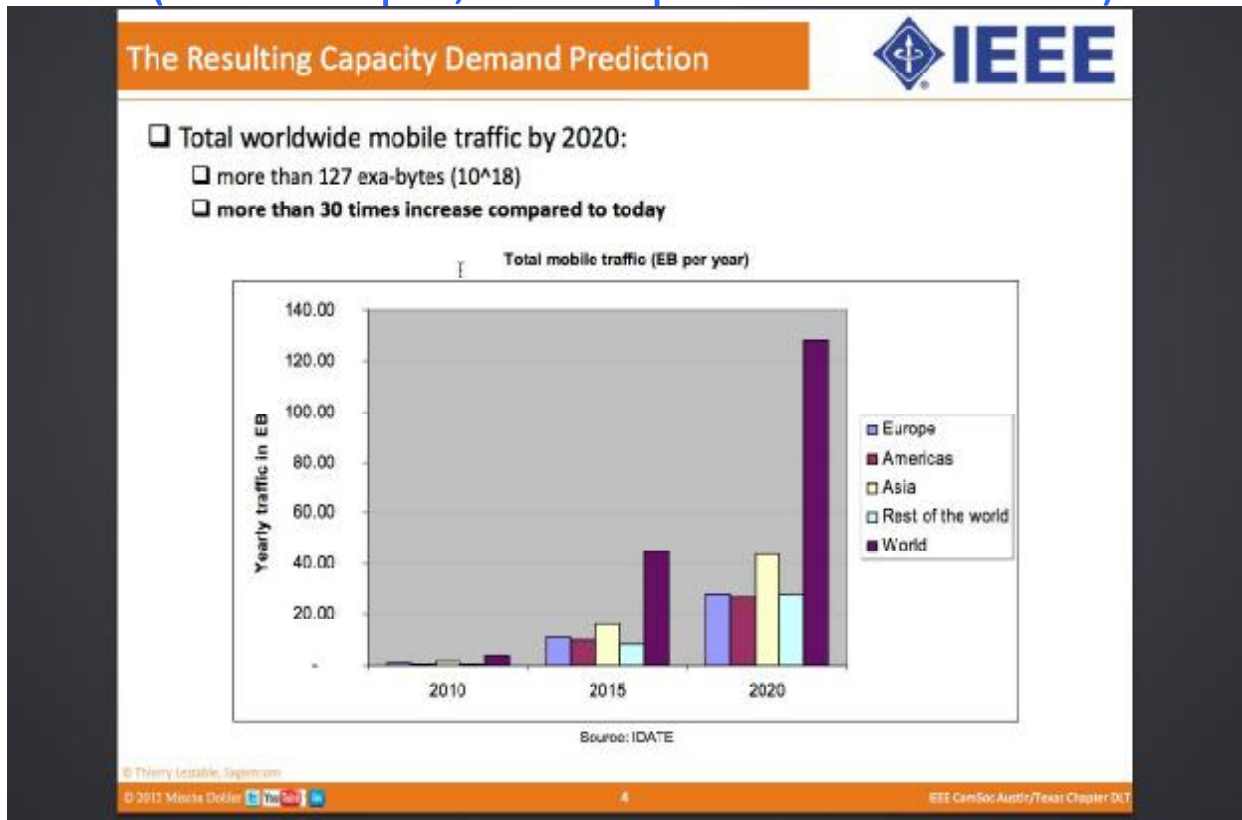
The Resulting Capacity Demand Prediction

IEEE

❑ Total worldwide mobile traffic by 2020:

❑ more than 127 exa-bytes (10^18)

❑ more than 30 times increase compared to today

Total mobile traffic (EB per year)

Yearly traffic in EB

140.00
120.00
100.00
80.00
60.00
40.00
20.00
-

2010
2015
2020

Europe
Americas
Asia
Rest of the world
World

Source: IDATE

© Thierry Lestable, Sagemcom

© 2012 Mischa Dohler

4

IEEE ComSoc Austin/Texas Chapter DLT